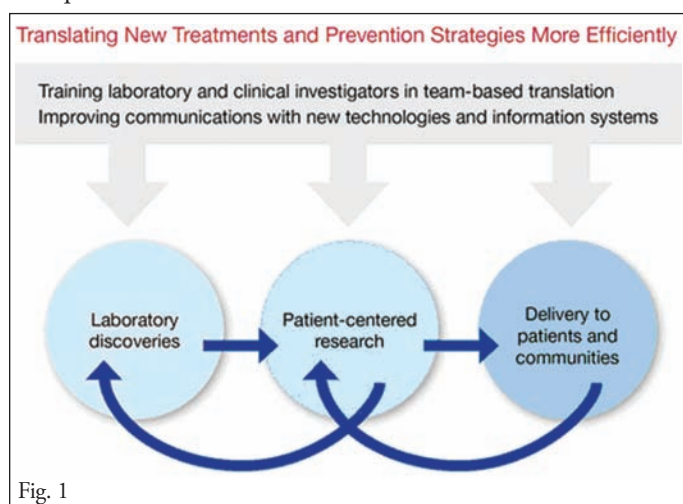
Translating New Treatments and Prevention Strategies More Efficiently

Training laboratory and clinical investigators in team-based translation
Improving communications with new technologies and information systems

Laboratory discoveries

Patient-centered research

Delivery to patients and communities

Fig. 1